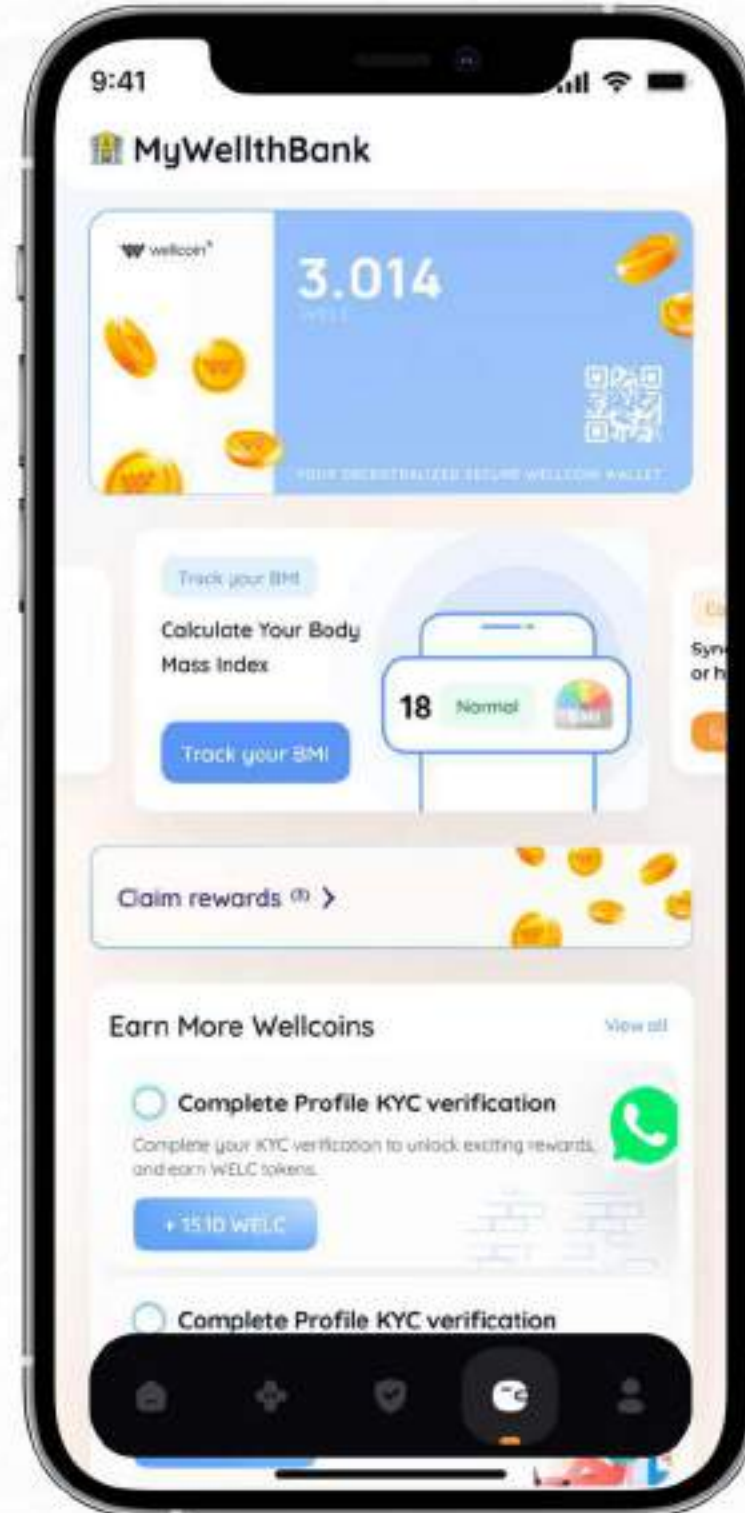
9:41

MyWellthBank

wellcoin

3.014

WELC

YOUR DECENTRALIZED SECURE WELLCOIN WALLET

Track your BMI

Calculate Your Body Mass Index

Track your BMI

18 Normal

BMI

Syn
or h

Claim rewards (3) >

Earn More Wellcoins

View all

Complete Profile KYC verification

Complete your KYC verification to unlock exciting rewards, and earn WELC tokens.

+ 15.10 WELC

Complete Profile KYC verification